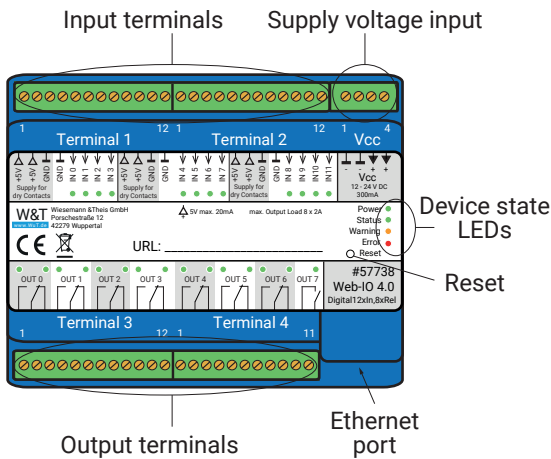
Input terminals

Supply voltage input

1 Terminal 1 12

1 Terminal 2 12

1 Vcc 4

+5V +5V Supply for dry Contacts GND IN 0 IN 1 IN 2 IN 3 +5V +5V Supply for dry Contacts GND IN 4 IN 5 IN 6 IN 7 +5V +5V Supply for dry Contacts GND IN 8 IN 9 IN 10 IN 11

- - + +
Vcc
12 - 24 V DC
300mA

W&T
www.WuT.de
Wiesemann &Theis GmbH
Porschestraße 12
42279 Wuppertal

CE

5V max. 20mA max. Output Load 8 x 2A

URL:

Power
Status
Warning
Error
Reset

Device state LEDs

Reset

OUT 0 OUT 1 OUT 2 OUT 3 OUT 4 OUT 5 OUT 6 OUT 7

#57738
Web-IO 4.0
Digital12xIn,8xRel

1 Terminal 3 12

1 Terminal 4 11

Ethernet port

Output terminals